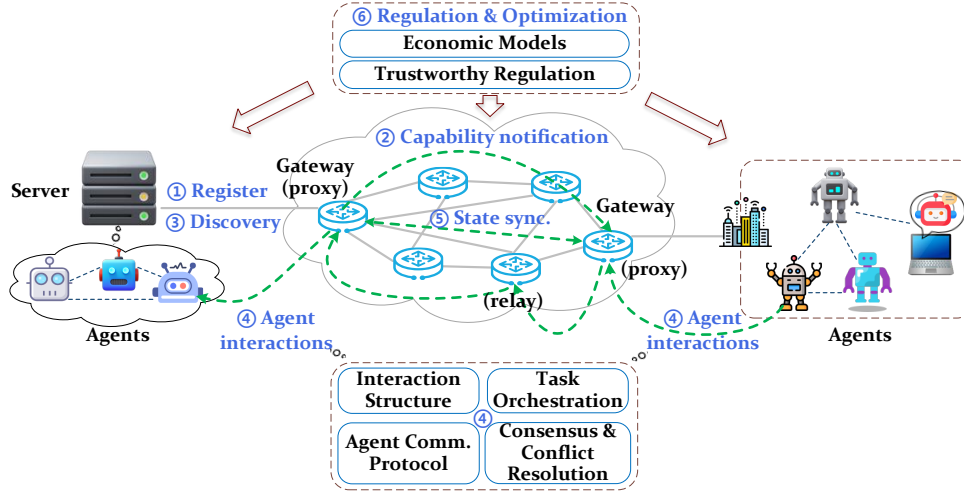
⑥ Regulation & Optimization
Economic Models
Trustworthy Regulation

② Capability notification

Server
① Register
③ Discovery
Gateway (proxy)
⑤ State sync.
Gateway
(proxy)
(relay)

Agents
④ Agent interactions
④ Agent interactions
Agents

Interaction Structure
Task Orchestration
④
Agent Comm. Protocol
Consensus & Conflict Resolution